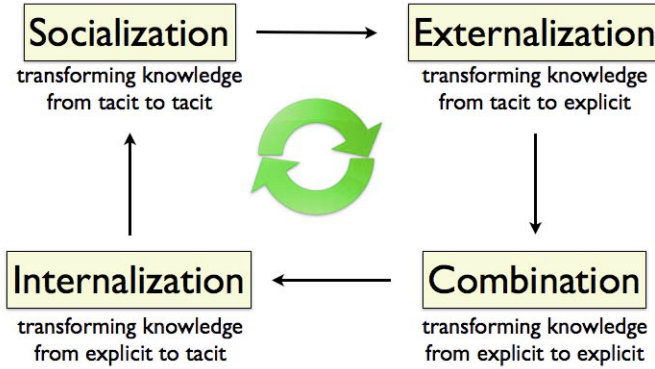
Socialization
transforming knowledge from tacit to tacit

Externalization
transforming knowledge from tacit to explicit

Internalization
transforming knowledge from explicit to tacit

Combination
transforming knowledge from explicit to explicit